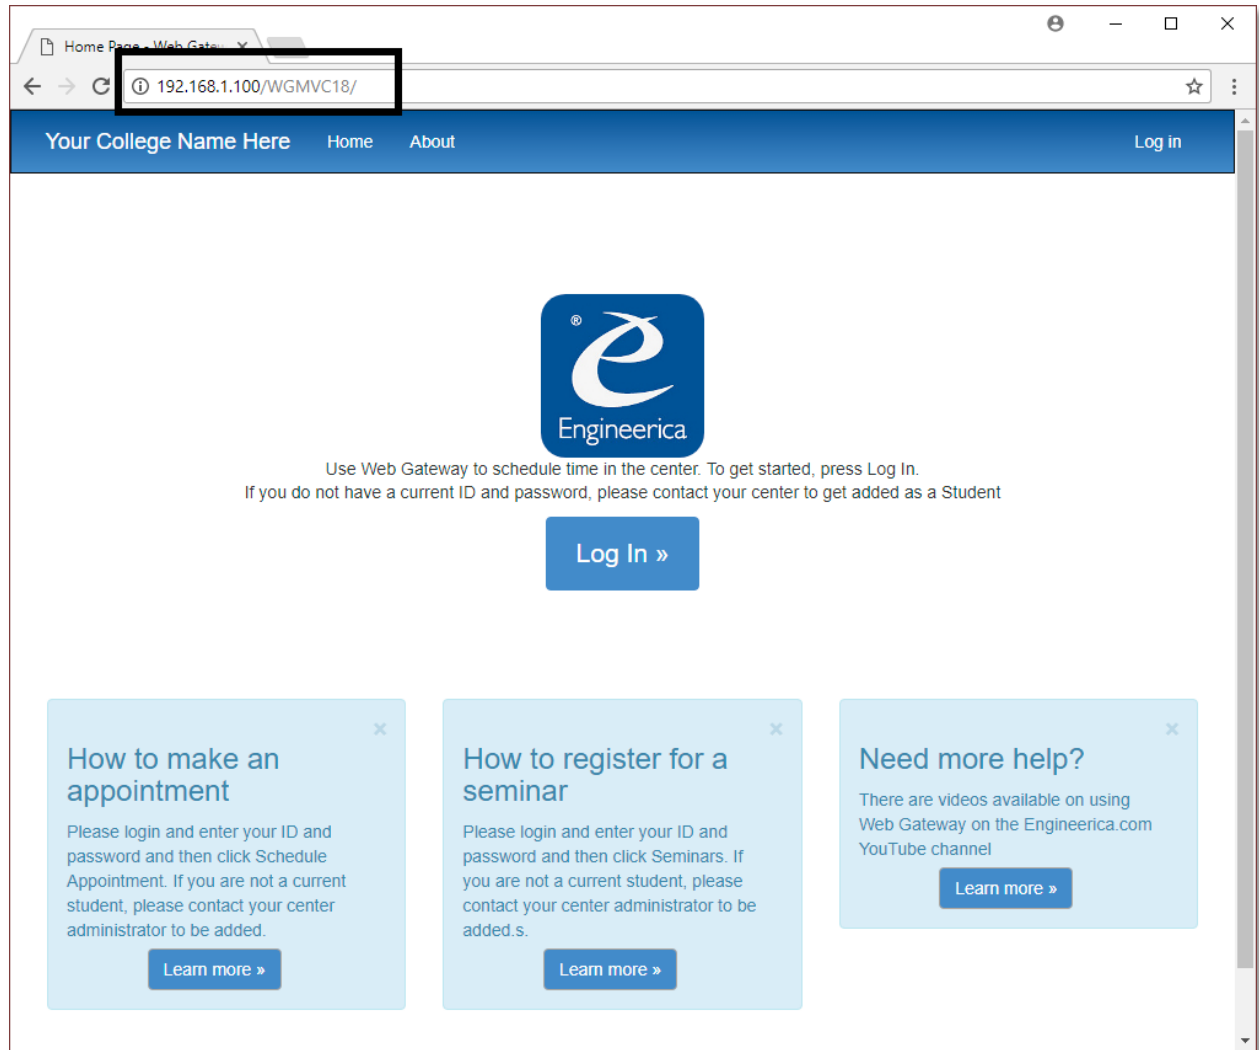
Home Page - Web Gatew ×

192.168.1.100/WGMVC18/

Your College Name Here Home About Log in

®
Engineerica

Use Web Gateway to schedule time in the center. To get started, press Log In.
If you do not have a current ID and password, please contact your center to get added as a Student

Log In »

×
How to make an appointment

Please login and enter your ID and password and then click Schedule Appointment. If you are not a current student, please contact your center administrator to be added.

Learn more »

×
How to register for a seminar

Please login and enter your ID and password and then click Seminars. If you are not a current student, please contact your center administrator to be added.s.

Learn more »

×
Need more help?

There are videos available on using Web Gateway on the Engineerica.com YouTube channel

Learn more »